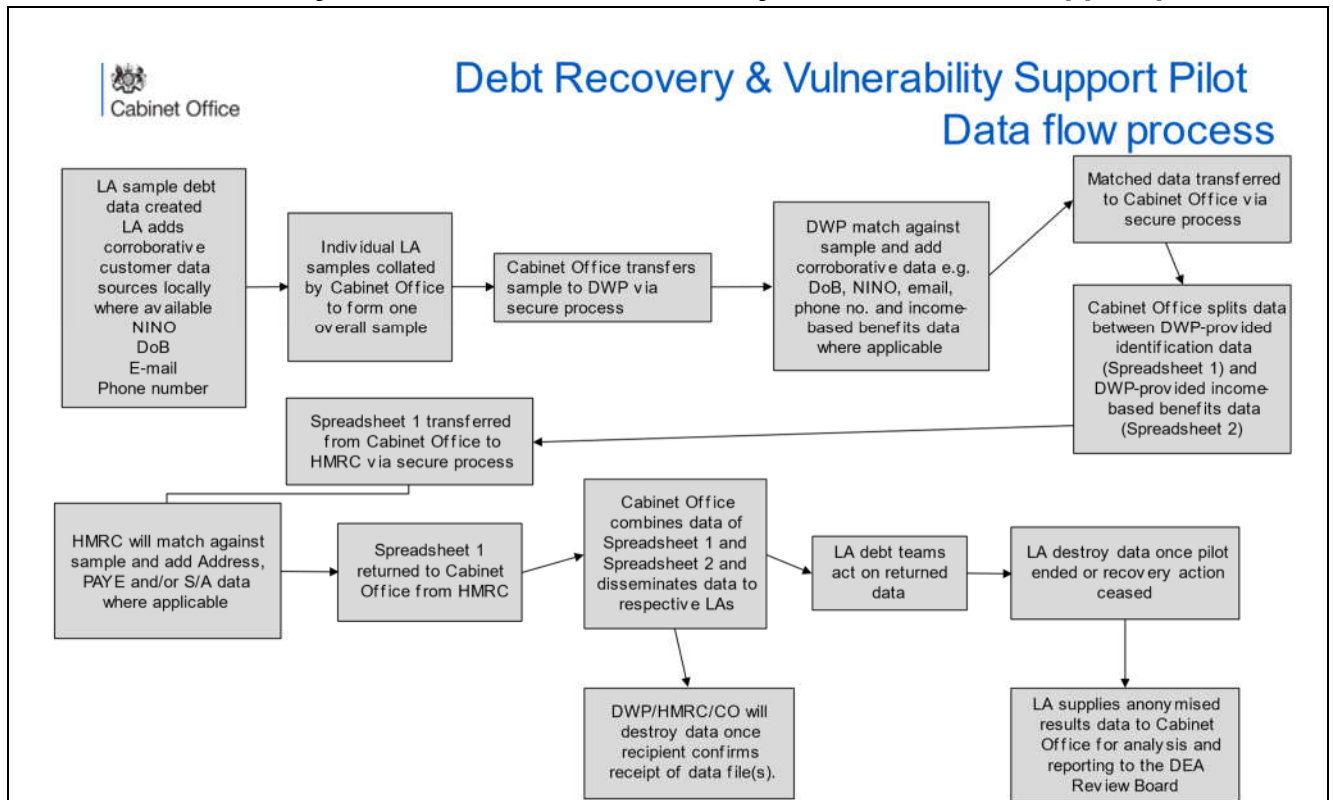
Cabinet Office

Debt Recovery & Vulnerability Support Pilot
Data flow process

LA sample debt data created
LA adds corroborative customer data sources locally where available
NINO
DoB
E-mail
Phone number

Individual LA samples collated by Cabinet Office to form one overall sample

Cabinet Office transfers sample to DWP via secure process

DWP match against sample and add corroborative data e.g. DoB, NINO, email, phone no. and income-based benefits data where applicable

Matched data transferred to Cabinet Office via secure process

Cabinet Office splits data between DWP-provided identification data (Spreadsheet 1) and DWP-provided income-based benefits data (Spreadsheet 2)

Spreadsheet 1 transferred from Cabinet Office to HMRC via secure process

HMRC will match against sample and add Address, PAYE and/or S/A data where applicable

Spreadsheet 1 returned to Cabinet Office from HMRC

Cabinet Office combines data of Spreadsheet 1 and Spreadsheet 2 and disseminates data to respective LAs

LA debt teams act on returned data

LA destroy data once pilot ended or recovery action ceased

DWP/HMRC/CO will destroy data once recipient confirms receipt of data file(s).

LA supplies anonymised results data to Cabinet Office for analysis and reporting to the DEA Review Board